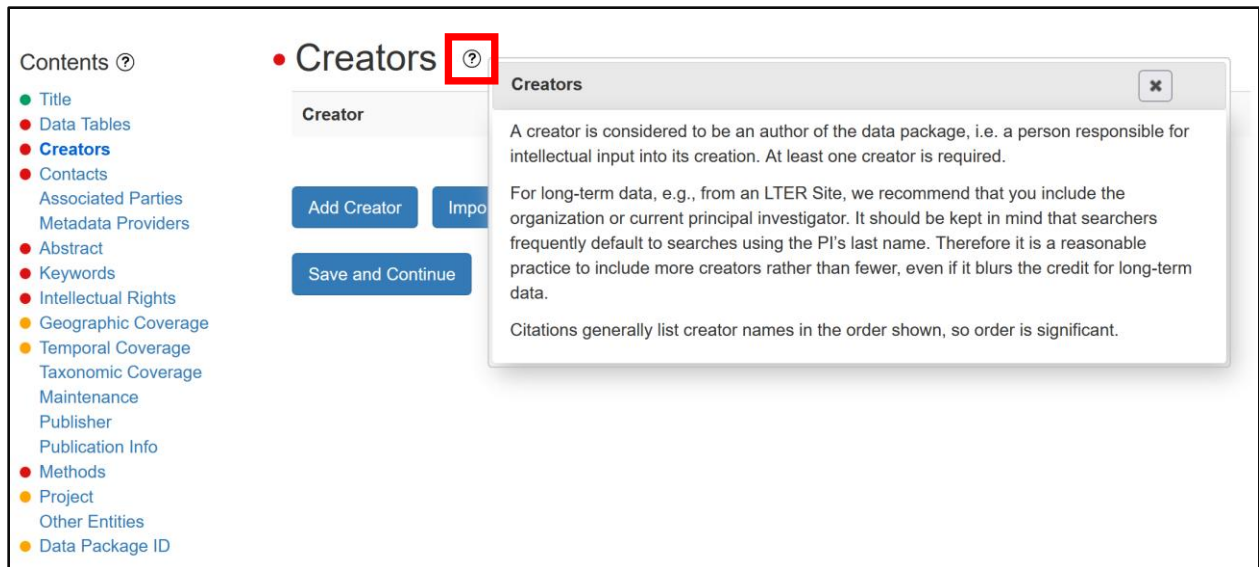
Contents ⓘ
Title
Data Tables
Creators
Contacts
Associated Parties
Metadata Providers
Abstract
Keywords
Intellectual Rights
Geographic Coverage
Temporal Coverage
Taxonomic Coverage
Maintenance
Publisher
Publication Info
Methods
Project
Other Entities
Data Package ID

Creators ⓘ

Creator

Add Creator
Impo

Save and Continue

Creators
✖

A creator is considered to be an author of the data package, i.e. a person responsible for intellectual input into its creation. At least one creator is required.

For long-term data, e.g., from an LTER Site, we recommend that you include the organization or current principal investigator. It should be kept in mind that searchers frequently default to searches using the PI's last name. Therefore it is a reasonable practice to include more creators rather than fewer, even if it blurs the credit for long-term data.

Citations generally list creator names in the order shown, so order is significant.